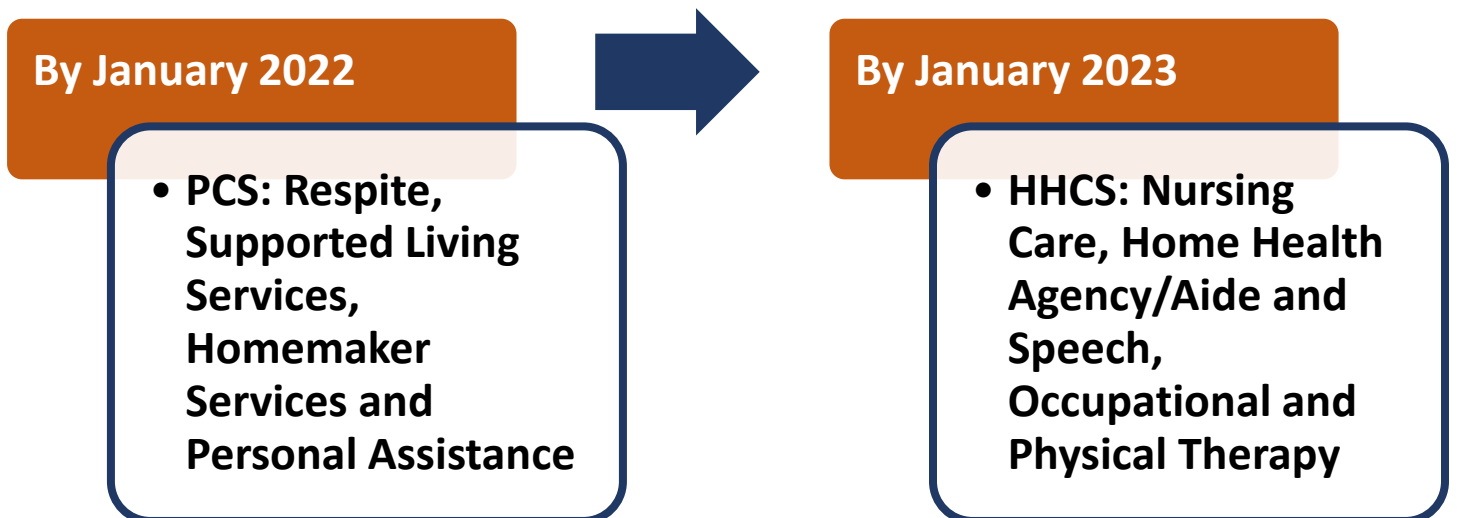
By January 2022

- PCS: Respite, Supported Living Services, Homemaker Services and Personal Assistance

By January 2023

- HHCS: Nursing Care, Home Health Agency/Aide and Speech, Occupational and Physical Therapy